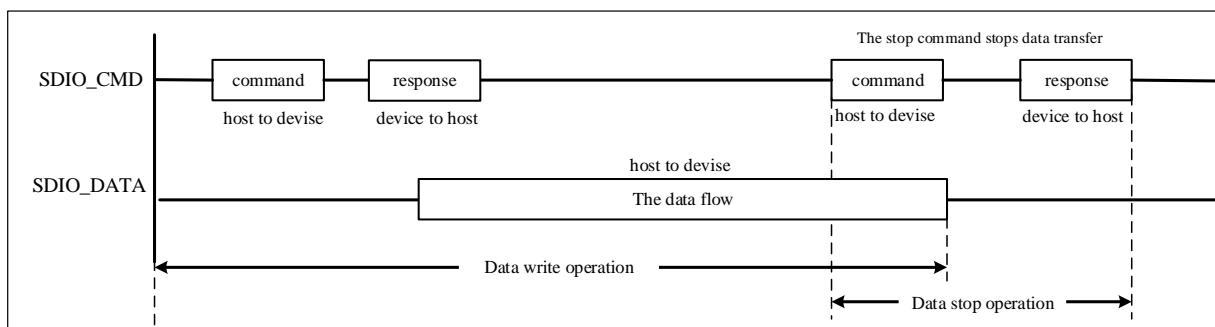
The stop command stops data transfer

SDIO_CMD

command

host to devise

response

device to host

command

host to devise

response

device to host

host to devise

SDIO_DATA

The data flow

Data write operation

Data stop operation